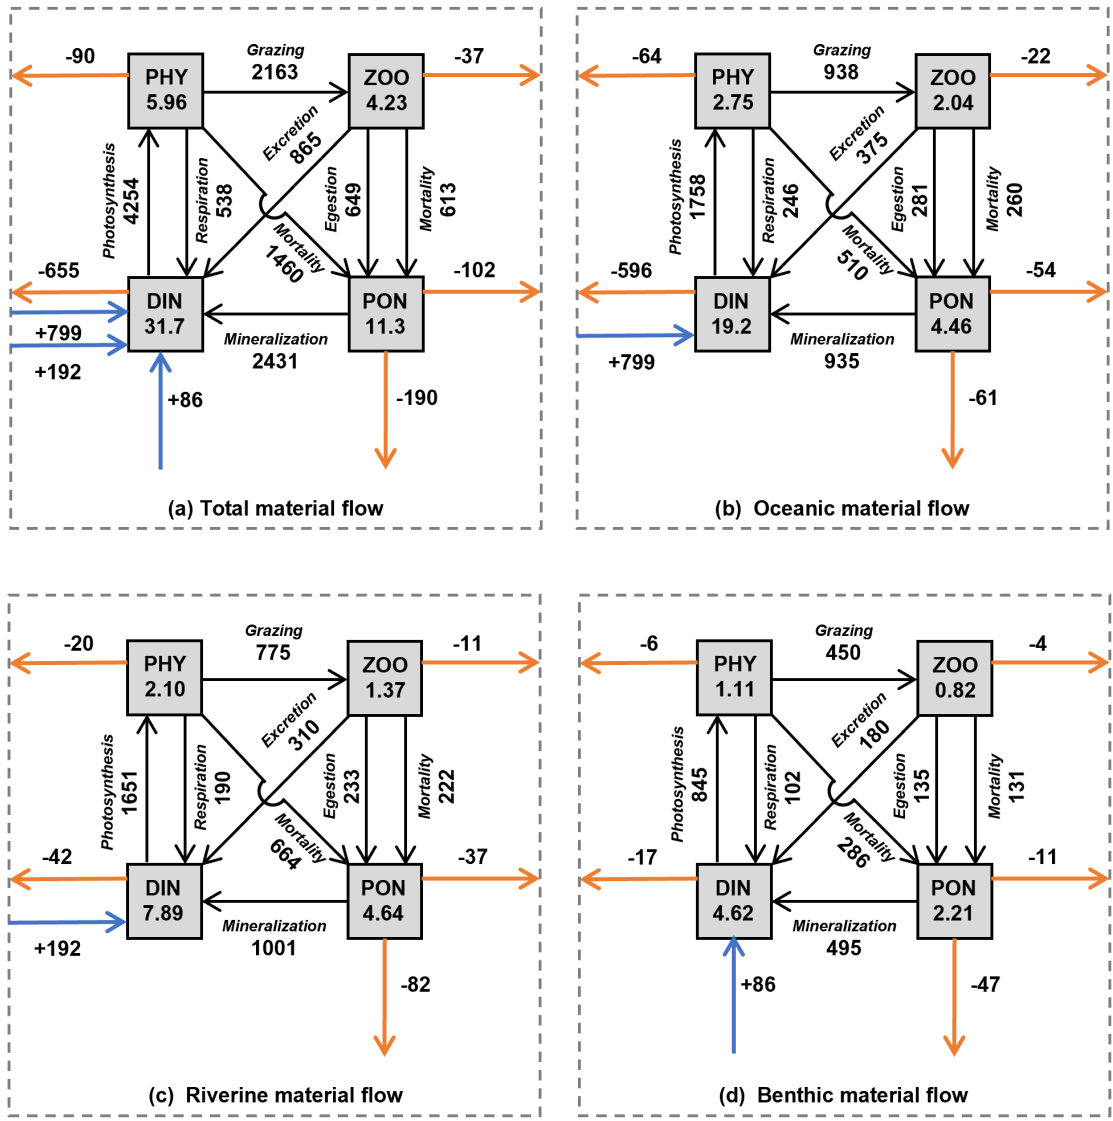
-90
PHY
5.96
Grazing
2163
ZOO
4.23
-37
Photosynthesis
4254
Respiration
538
Excretion
865
Egestion
649
Mortality
613
Mortality
1460
-655
DIN
31.7
PON
11.3
-102
+799
+192
Mineralization
2431
+86
-190
(a) Total material flow

-64
PHY
2.75
Grazing
938
ZOO
2.04
-22
Photosynthesis
1758
Respiration
246
Excretion
375
Egestion
281
Mortality
260
Mortality
510
-596
DIN
19.2
PON
4.46
-54
+799
Mineralization
935
-61
(b) Oceanic material flow

-20
PHY
2.10
Grazing
775
ZOO
1.37
-11
Photosynthesis
1651
Respiration
190
Excretion
310
Egestion
233
Mortality
222
Mortality
664
-42
DIN
7.89
PON
4.64
-37
+192
Mineralization
1001
-82
(c) Riverine material flow

-6
PHY
1.11
Grazing
450
ZOO
0.82
-4
Photosynthesis
845
Respiration
102
Excretion
180
Egestion
135
Mortality
131
Mortality
286
-17
DIN
4.62
PON
2.21
-11
Mineralization
495
+86
-47
(d) Benthic material flow